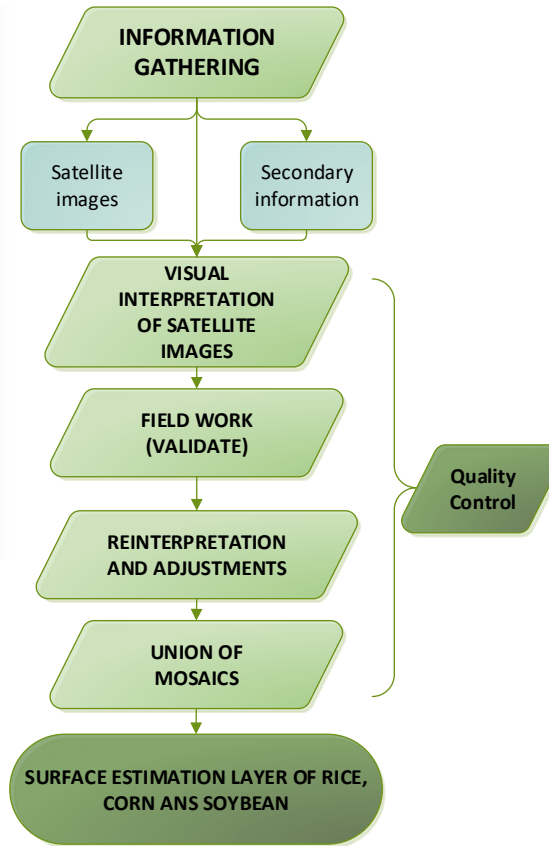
INFORMATION GATHERING

Satellite images

Secondary information

VISUAL INTERPRETATION OF SATELLITE IMAGES

FIELD WORK (VALIDATE)

REINTERPRETATION AND ADJUSTMENTS

UNION OF MOSAICS

Quality Control

SURFACE ESTIMATION LAYER OF RICE, CORN ANS SOYBEAN